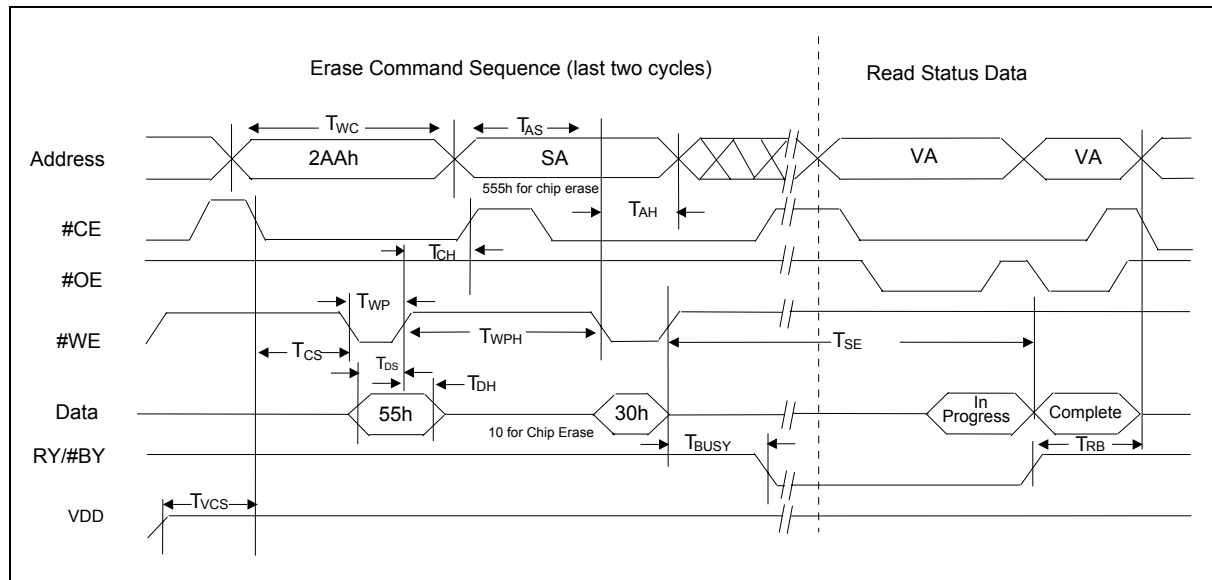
Erase Command Sequence (last two cycles)

Read Status Data

$T_{WC}$

$T_{AS}$

Address

2AAh

SA

VA

VA

555h for chip erase

$T_{AH}$

#CE

$T_{CH}$

#OE

$T_{WP}$

#WE

$T_{WPH}$

$T_{SE}$

$T_{CS}$

$T_{DS}$

$T_{DH}$

Data

55h

30h

In Progress

Complete

10 for Chip Erase

$T_{BUSY}$

$T_{RB}$

RY/#BY

$T_{VCS}$

VDD